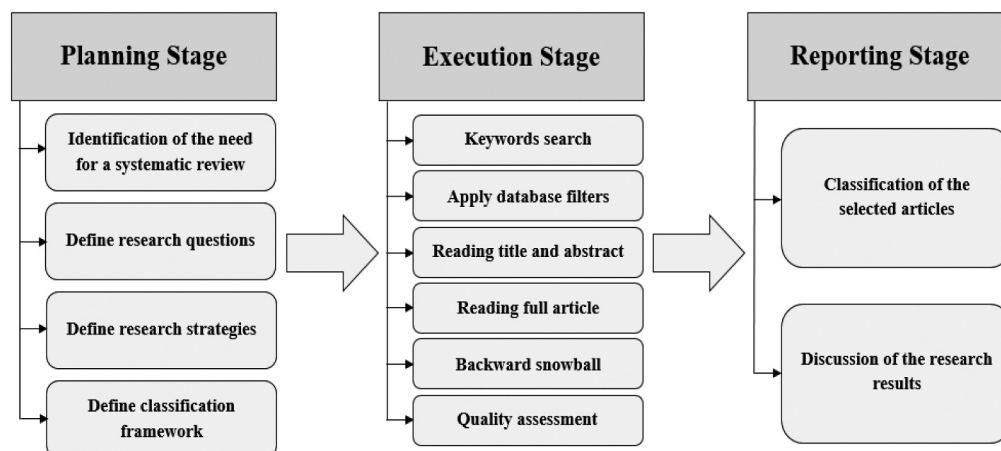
Planning Stage

Identification of the need for a systematic review

Define research questions

Define research strategies

Define classification framework

Execution Stage

Keywords search

Apply database filters

Reading title and abstract

Reading full article

Backward snowball

Quality assessment

Reporting Stage

Classification of the selected articles

Discussion of the research results